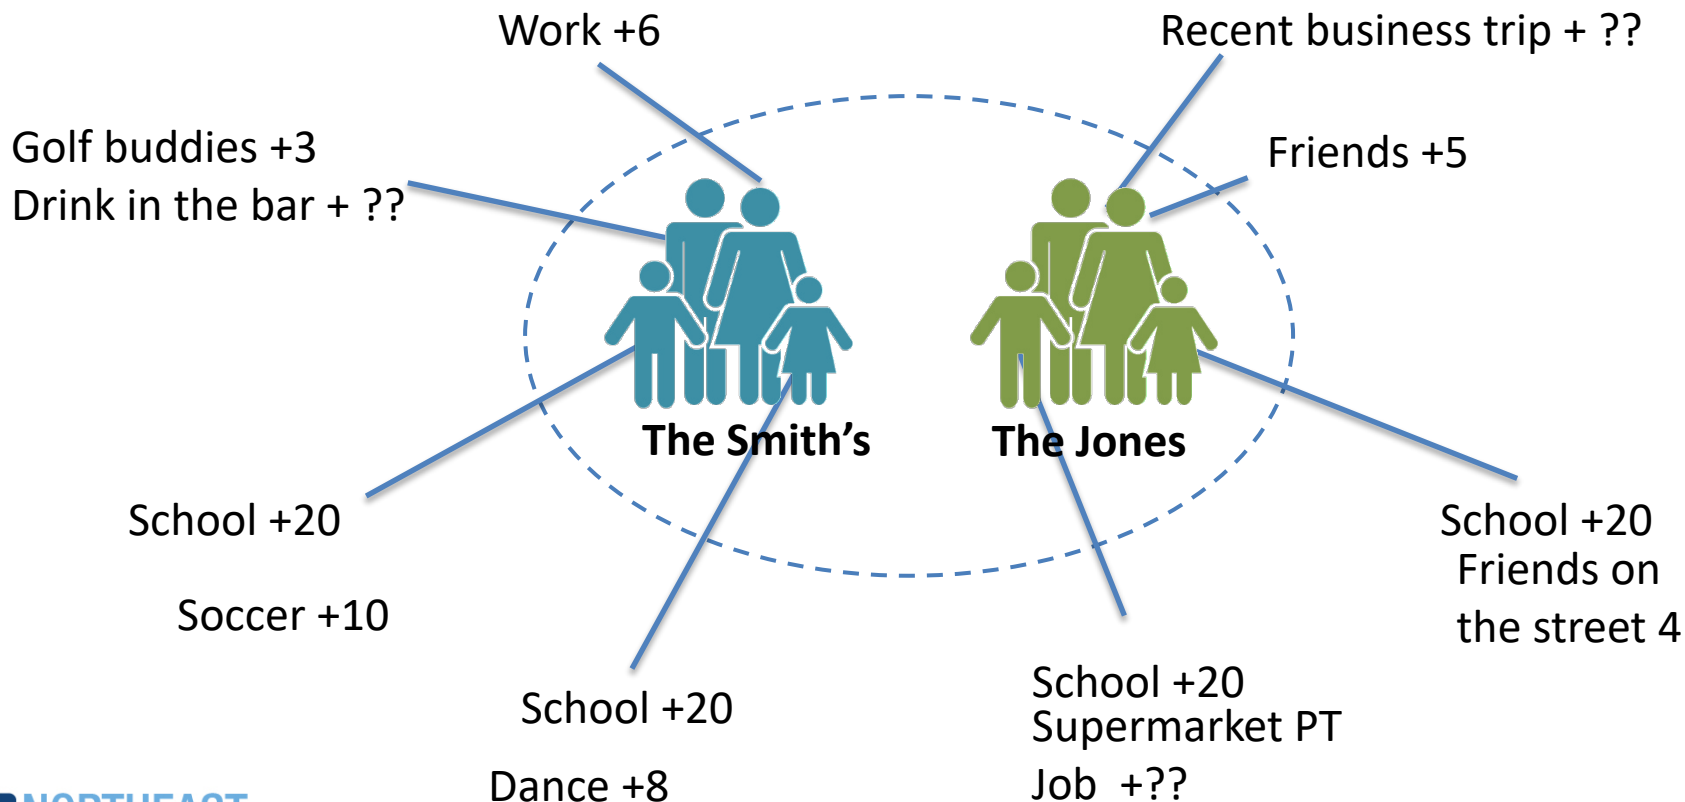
Work +6

Recent business trip + ??

Golf buddies +3
Drink in the bar + ??

Friends +5

The Smith's

The Jones

School +20

Soccer +10

School +20
Friends on the street 4

School +20

Dance +8

School +20
Supermarket PT Job +??

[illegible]